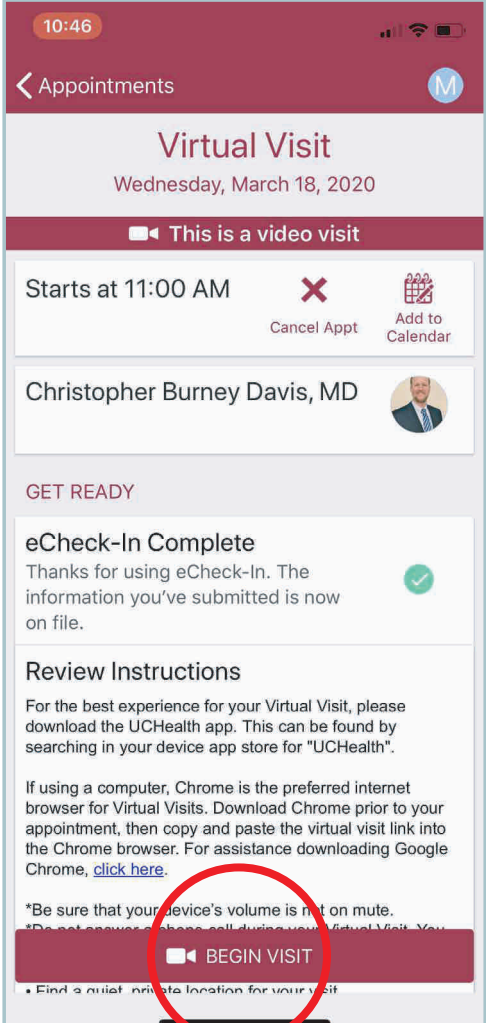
10:46

Appointments

M

Virtual Visit

Wednesday, March 18, 2020

This is a video visit

Starts at 11:00 AM

Cancel Appt

Add to Calendar

Christopher Burney Davis, MD

GET READY

eCheck-In Complete

Thanks for using eCheck-In. The information you've submitted is now on file.

Review Instructions

For the best experience for your Virtual Visit, please download the UCHealth app. This can be found by searching in your device app store for "UCHealth".

If using a computer, Chrome is the preferred internet browser for Virtual Visits. Download Chrome prior to your appointment, then copy and paste the virtual visit link into the Chrome browser. For assistance downloading Google Chrome, click here.

*Be sure that your device's volume is n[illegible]t on mute.
*Do not answer a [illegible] call during your Virtual Visit. You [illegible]

BEGIN VISIT

• Find a quiet, private location for your visit